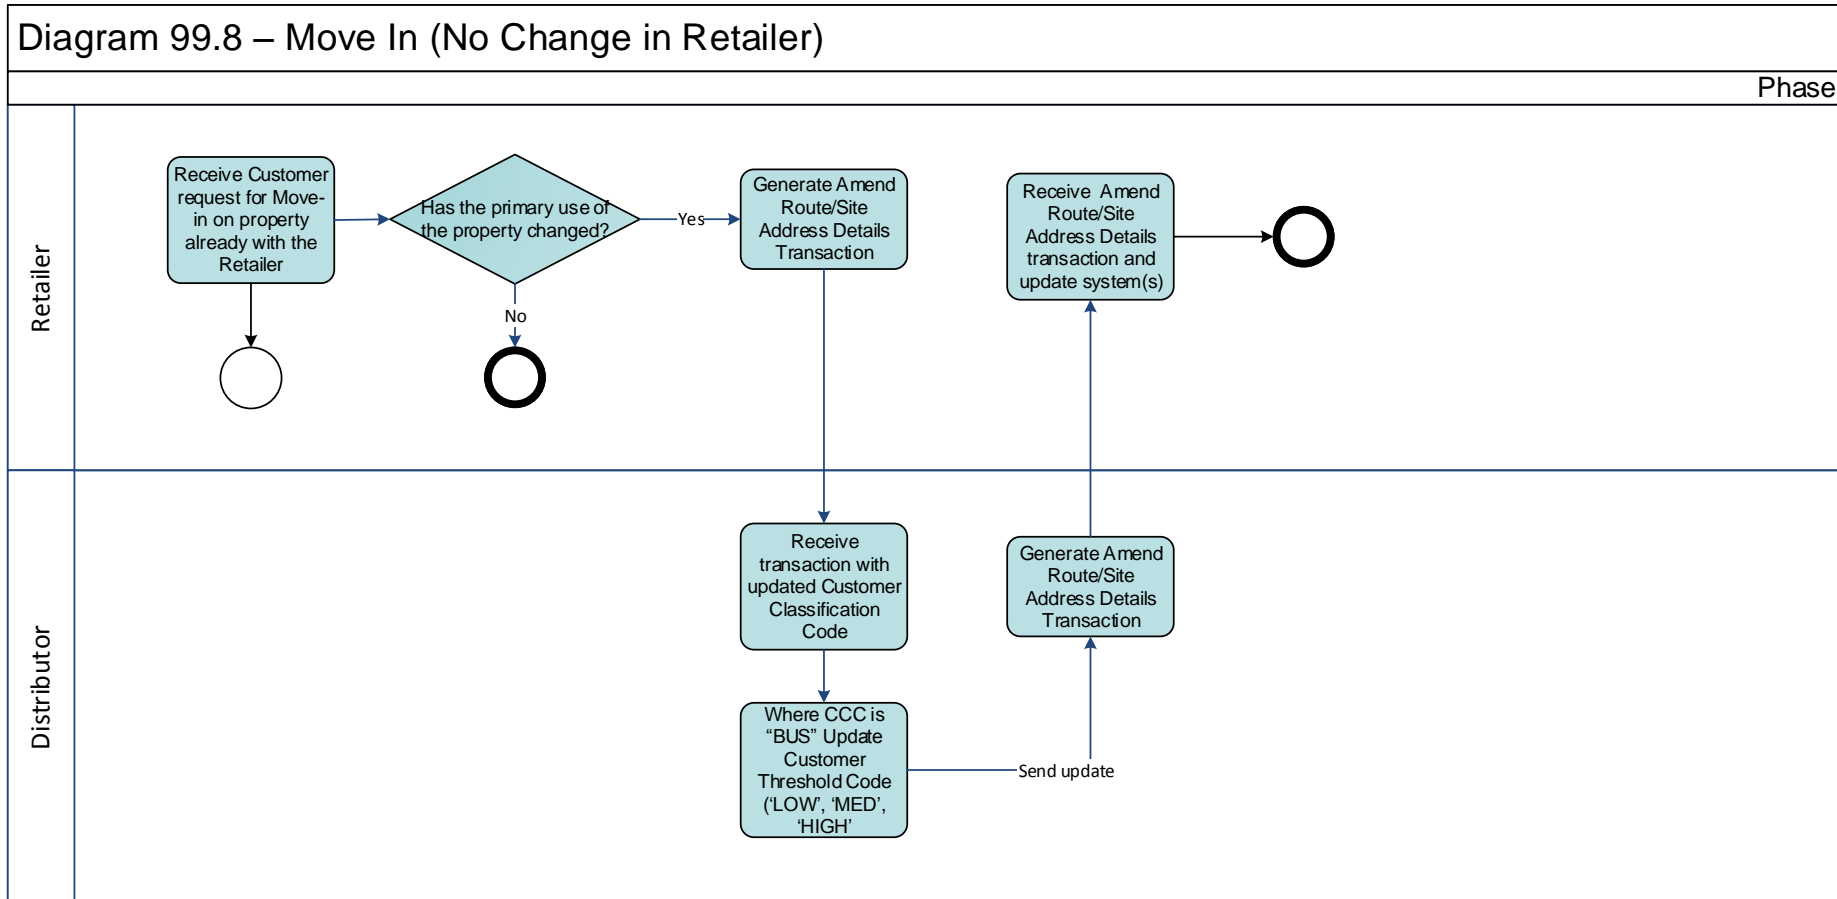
Diagram 99.8 – Move In (No Change in Retailer)

Phase

Retailer

Receive Customer request for Move-in on property already with the Retailer

Has the primary use of the property changed?

Yes

No

Generate Amend Route/Site Address Details Transaction

Receive Amend Route/Site Address Details transaction and update system(s)

Distributor

Receive transaction with updated Customer Classification Code

Generate Amend Route/Site Address Details Transaction

Where CCC is “BUS” Update Customer Threshold Code (‘LOW’, ‘MED’, ‘HIGH’

Send update